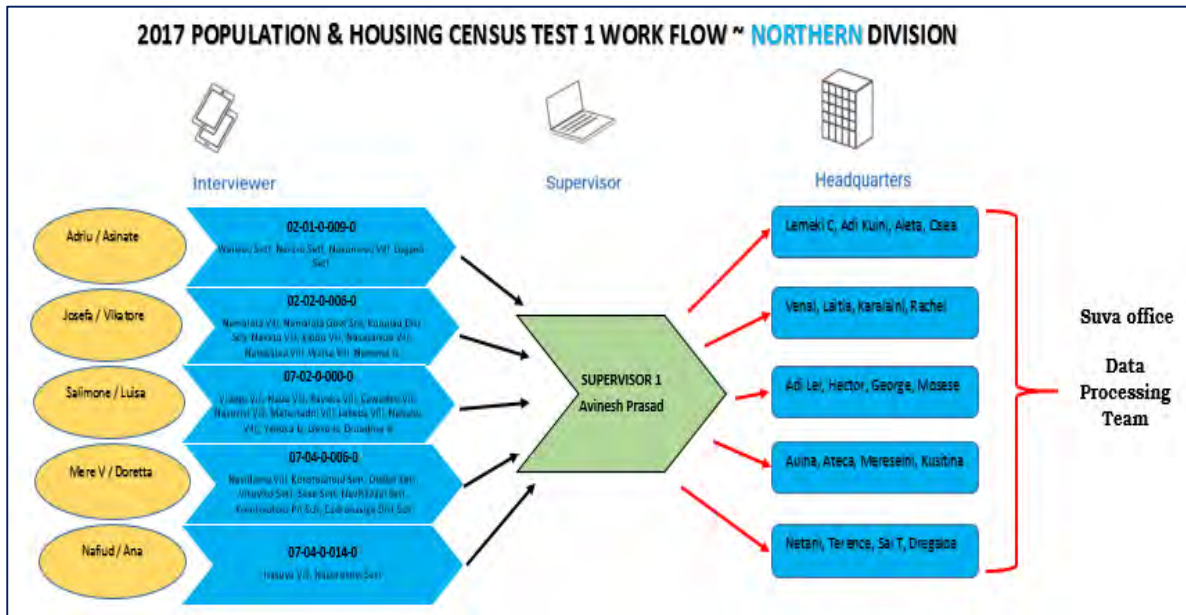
2017 POPULATION & HOUSING CENSUS TEST 1 WORK FLOW ~ NORTHERN DIVISION

Interviewer

Supervisor

Headquarters

Adriu / Asinate

02-01-0-009-0

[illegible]

Josefa / Vikatore

02-02-0-006-0

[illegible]

Salimone / Luisa

07-02-0-000-0

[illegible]

Mere V / Doretta

07-04-0-006-0

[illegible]

Nafiud / Ana

07-04-0-014-0

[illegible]

SUPERVISOR 1
Avinesh Prasad

Lemeki C, Adi Kuini, Aleta, Osea

Venai, Laitia, Karalaini, Rachel

Adi Lei, Hector, George, Mosese

Auina, Ateca, Mereseini, Kusitina

Netani, Terence, Sai T, Dregaloa

Suva office

Data Processing Team